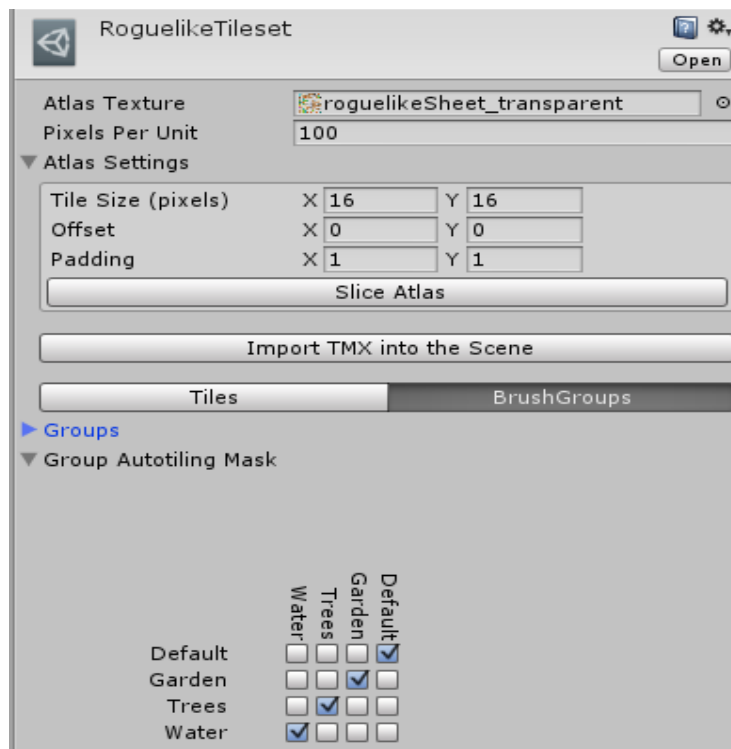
RoguelikeTileset

Open

Atlas Texture roguelikeSheet_transparent

Pixels Per Unit 100

Atlas Settings

Tile Size (pixels) X 16 Y 16

Offset X 0 Y 0

Padding X 1 Y 1

Slice Atlas

Import TMX into the Scene

Tiles BrushGroups

Groups

Group Autotiling Mask

Water Trees Garden Default

Default

Garden

Trees

Water